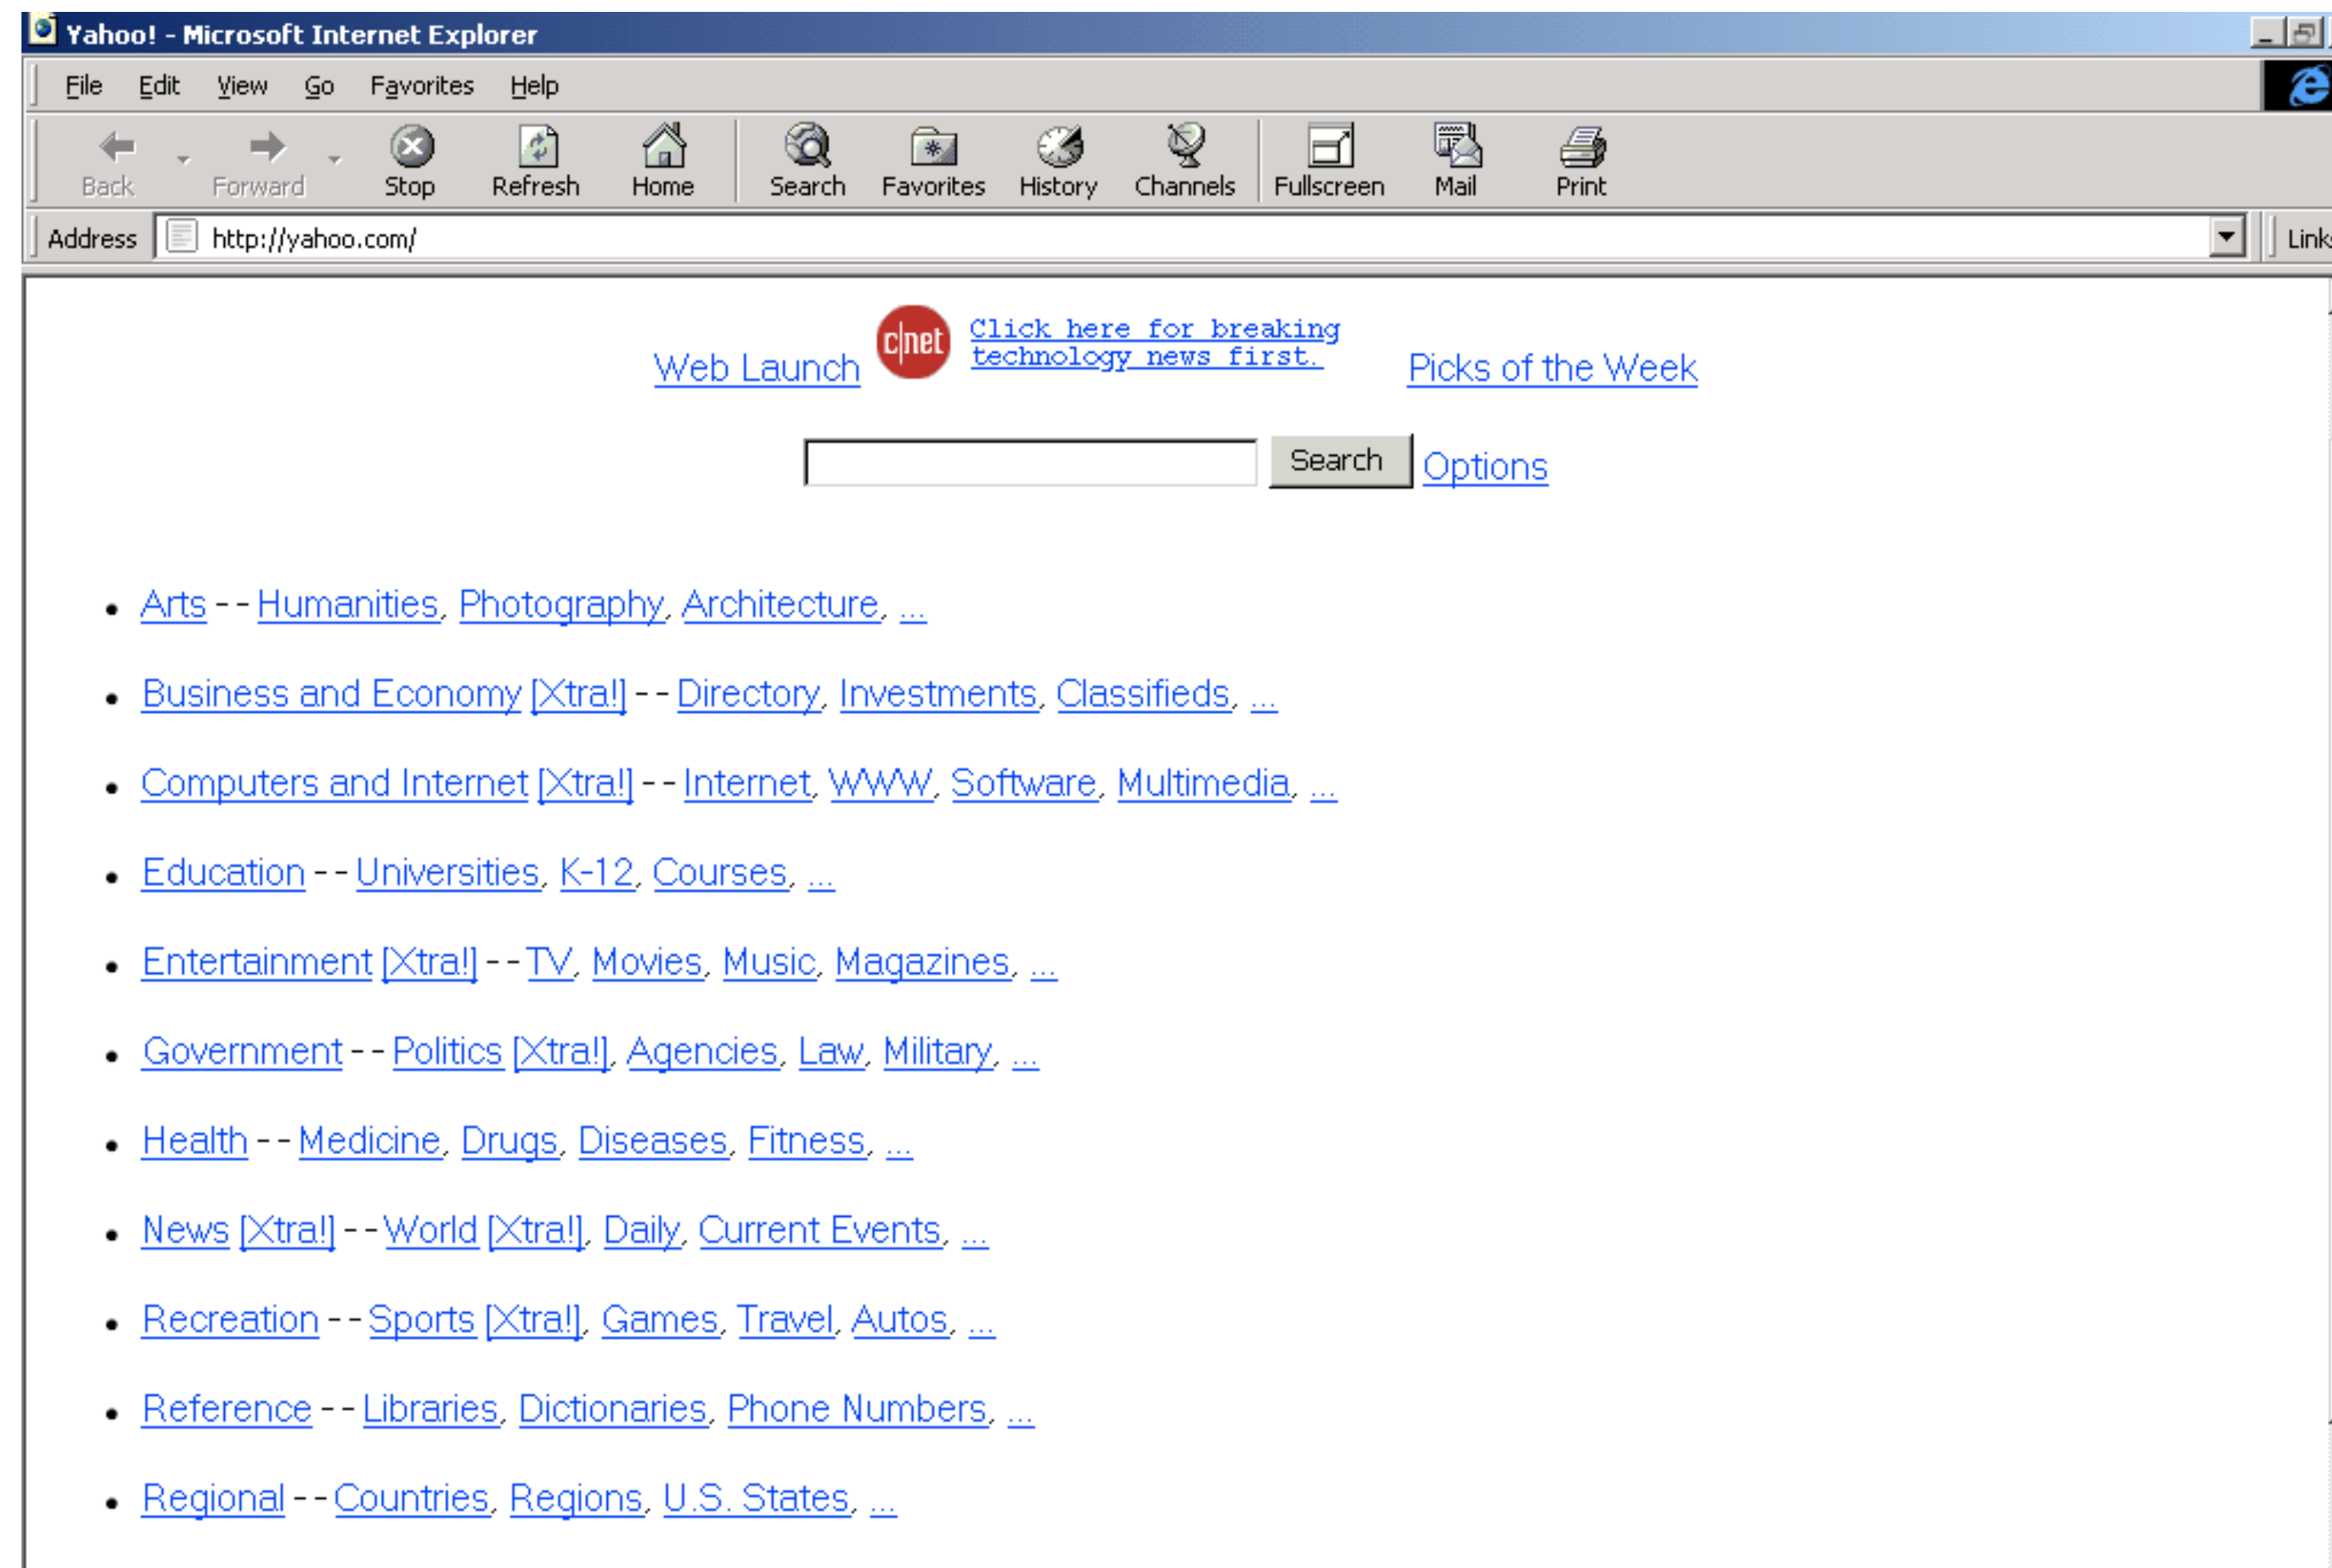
Yahoo! - Microsoft Internet Explorer

File Edit View Go Favorites Help

Back Forward Stop Refresh Home Search Favorites History Channels Fullscreen Mail Print

Address http://yahoo.com/ Link

Web Launch c|net Click here for breaking technology news first. Picks of the Week

Search Options

- Arts -- Humanities, Photography, Architecture, ...
- Business and Economy [Xtra!] -- Directory, Investments, Classifieds, ...
- Computers and Internet [Xtra!] -- Internet, WWW, Software, Multimedia, ...
- Education -- Universities, K-12, Courses, ...
- Entertainment [Xtra!] -- TV, Movies, Music, Magazines, ...
- Government -- Politics [Xtra!], Agencies, Law, Military, ...
- Health -- Medicine, Drugs, Diseases, Fitness, ...
- News [Xtra!] -- World [Xtra!], Daily, Current Events, ...
- Recreation -- Sports [Xtra!], Games, Travel, Autos, ...
- Reference -- Libraries, Dictionaries, Phone Numbers, ...
- Regional -- Countries, Regions, U.S. States, ...